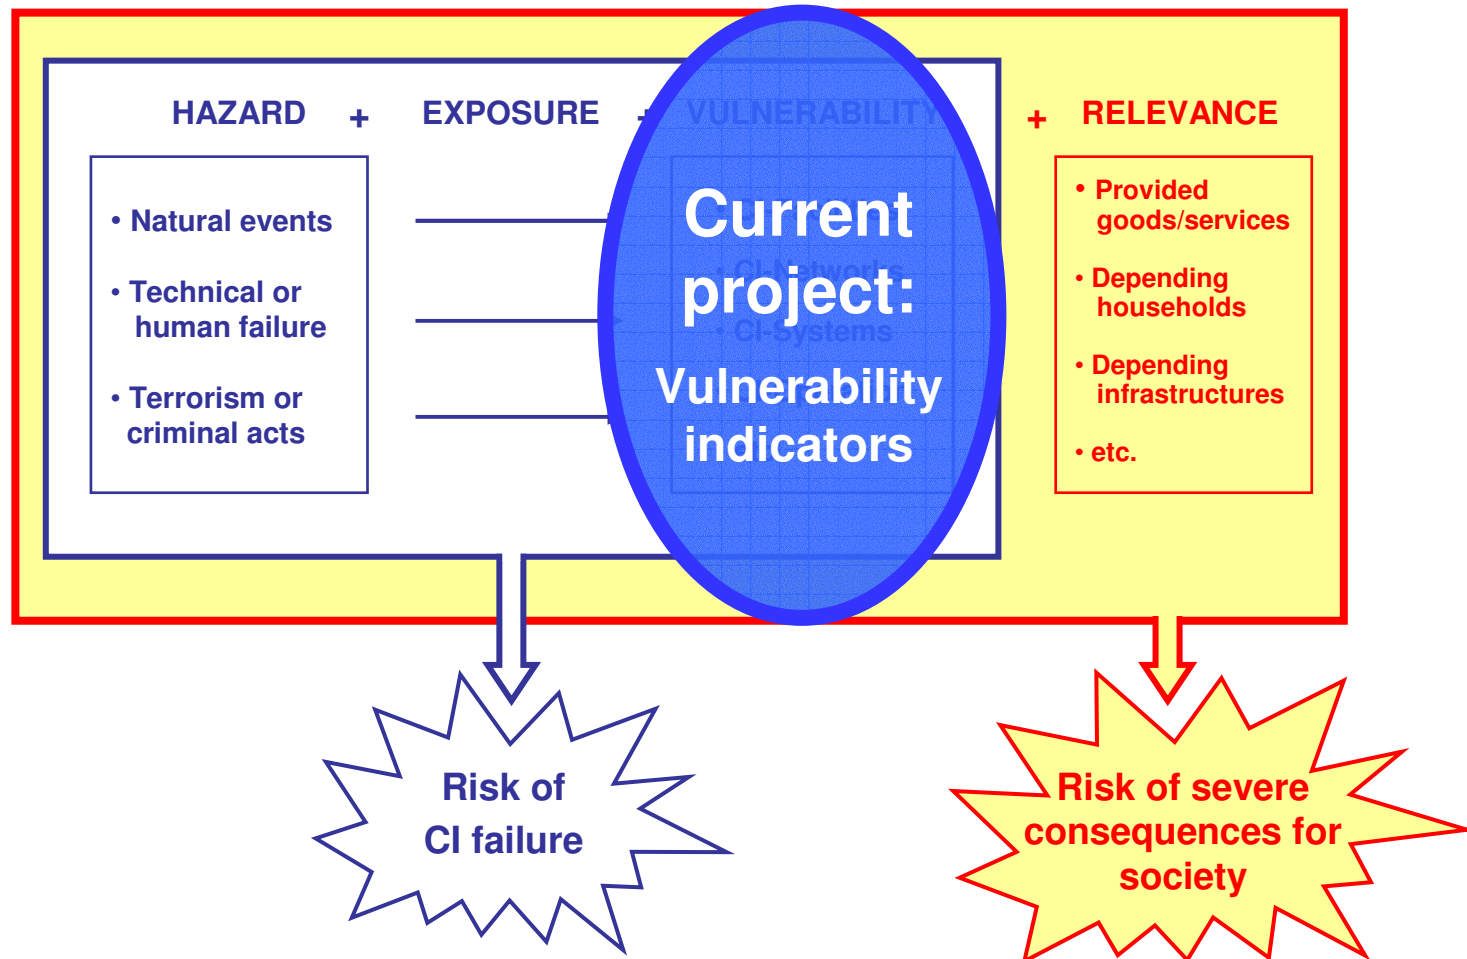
HAZARD + EXPOSURE + VULNERABILITY + RELEVANCE

• Natural events

• Technical or human failure

• Terrorism or criminal acts

• CI-Networks

• CI-Systems

Current project:

Vulnerability indicators

• Provided goods/services

• Depending households

• Depending infrastructures

• etc.

Risk of CI failure

Risk of severe consequences for society